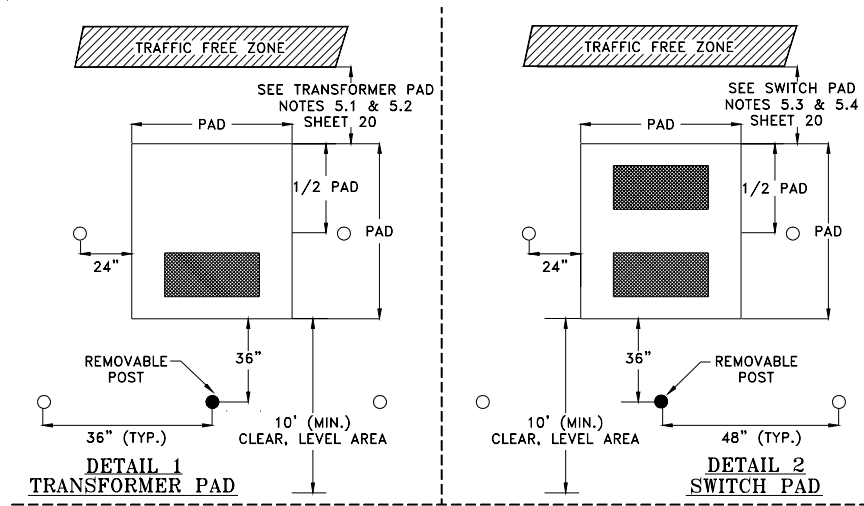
TRAFFIC FREE ZONE

SEE TRANSFORMER PAD NOTES 5.1 & 5.2 SHEET 20

PAD

1/2 PAD

PAD

24"

36"

REMOVABLE POST

36" (TYP.)

10' (MIN.) CLEAR, LEVEL AREA

DETAIL 1
TRANSFORMER PAD

TRAFFIC FREE ZONE

SEE SWITCH PAD NOTES 5.3 & 5.4 SHEET 20

PAD

1/2 PAD

PAD

24"

36"

REMOVABLE POST

10' (MIN.) CLEAR, LEVEL AREA

48" (TYP.)

DETAIL 2
SWITCH PAD